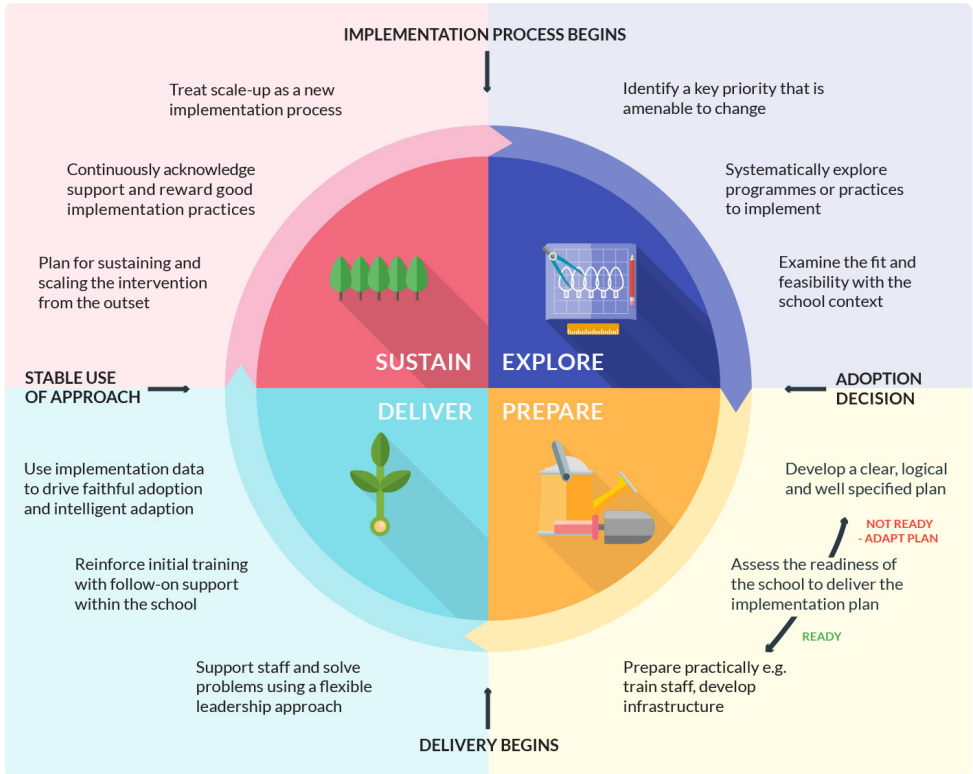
IMPLEMENTATION PROCESS BEGINS

Treat scale-up as a new implementation process

Continuously acknowledge support and reward good implementation practices

Plan for sustaining and scaling the intervention from the outset

Identify a key priority that is amenable to change

Systematically explore programmes or practices to implement

Examine the fit and feasibility with the school context

SUSTAIN

EXPLORE

STABLE USE OF APPROACH

ADOPTION DECISION

DELIVER

PREPARE

Use implementation data to drive faithful adoption and intelligent adaption

Reinforce initial training with follow-on support within the school

Support staff and solve problems using a flexible leadership approach

Develop a clear, logical and well specified plan

NOT READY - ADAPT PLAN

Assess the readiness of the school to deliver the implementation plan

READY

Prepare practically e.g. train staff, develop infrastructure

DELIVERY BEGINS